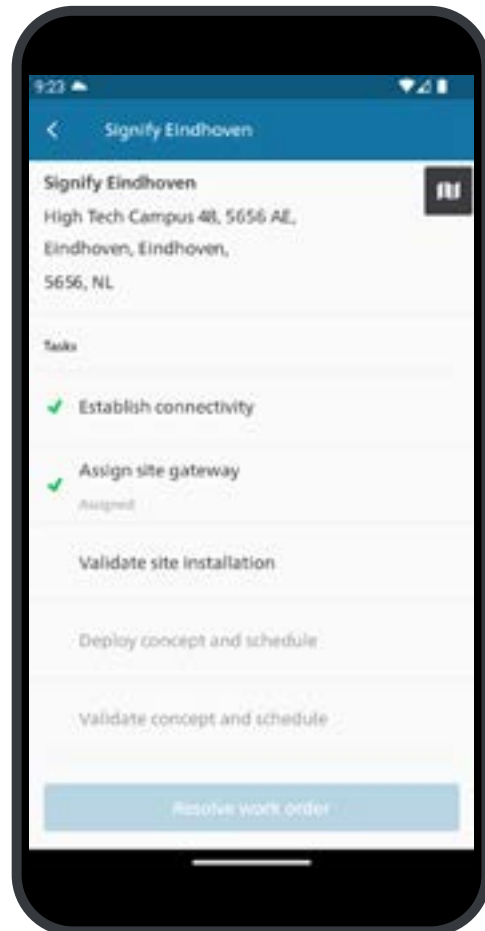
9:23

Signify Eindhoven

Signify Eindhoven
High Tech Campus 48, 5656 AE,
Eindhoven, Eindhoven,
5656, NL

Tasks

Establish connectivity

Assign site gateway
Assigned

Validate site installation

Deploy concept and schedule

Validate concept and schedule

Resolve work order